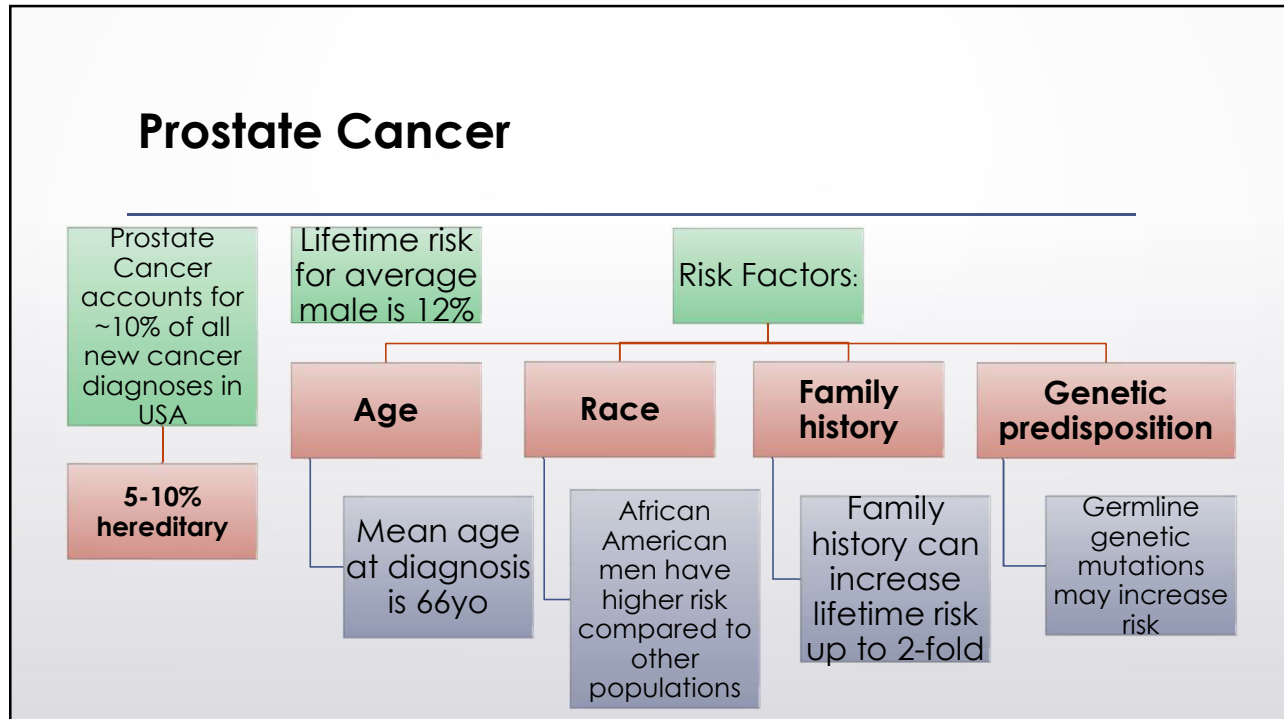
Prostate Cancer

Prostate Cancer accounts for ~10% of all new cancer diagnoses in USA

5-10% hereditary

Lifetime risk for average male is 12%

Risk Factors:

Age

Mean age at diagnosis is 66yo

Race

African American men have higher risk compared to other populations

Family history

Family history can increase lifetime risk up to 2-fold

Genetic predisposition

Germline genetic mutations may increase risk